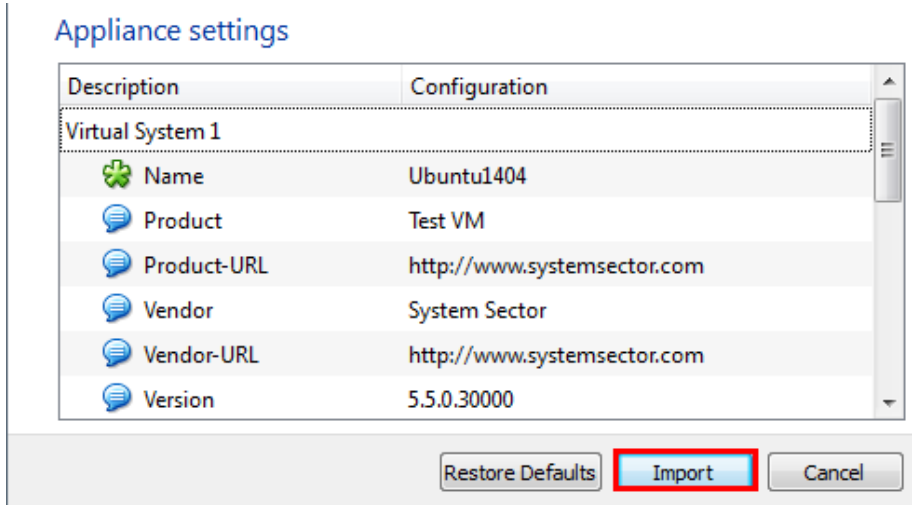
Appliance settings

| Description | Configuration |
|---|---|
| Virtual System 1 | |
| Name | Ubuntu1404 |
| Product | Test VM |
| Product-URL | http://www.systemsector.com |
| Vendor | System Sector |
| Vendor-URL | http://www.systemsector.com |
| Version | 5.5.0.30000 |

Restore Defaults Import Cancel